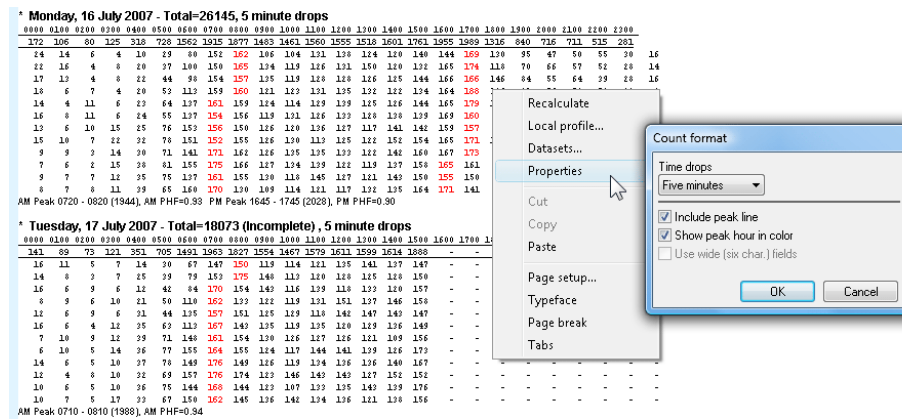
* Monday, 16 July 2007 - Total=26145, 5 minute drops

| 0000 | 0100 | 0200 | 0300 | 0400 | 0500 | 0600 | 0700 | 0800 | 0900 | 1000 | 1100 | 1200 | 1300 | 1400 | 1500 | 1600 | 1700 | 1800 | 1900 | 2000 | 2100 | 2200 | 2300 |
|---|---|---|---|---|---|---|---|---|---|---|---|---|---|---|---|---|---|---|---|---|---|---|---|
| 172 | 106 | 80 | 125 | 318 | 728 | 1562 | 1915 | 1877 | 1483 | 1461 | 1560 | 1555 | 1518 | 1601 | 1761 | 1955 | 1989 | 1316 | 840 | 716 | 711 | 515 | 281 |
| 24 | 14 | 5 | 4 | 10 | 59 | 80 | 152 | 162 | 106 | 104 | 131 | 138 | 124 | 120 | 144 | 169 | 130 | 95 | 47 | 50 | 55 | 30 | 16 |
| 22 | 16 | 4 | 8 | 20 | 37 | 100 | 150 | 165 | 134 | 119 | 126 | 131 | 150 | 120 | 132 | 165 | 174 | 118 | 70 | 66 | 57 | 52 | 28 |
| 17 | 13 | 4 | 8 | 22 | 44 | 98 | 154 | 157 | 135 | 119 | 128 | 126 | 126 | 125 | 144 | 166 | 166 | 146 | 84 | 55 | 64 | 39 | 28 |
| 18 | 6 | 7 | 4 | 20 | 53 | 113 | 159 | 160 | 121 | 123 | 131 | 135 | 132 | 122 | 134 | 164 | 188 | | | | | | |
| 14 | 4 | 11 | 6 | 23 | 64 | 137 | 161 | 159 | 124 | 114 | 129 | 139 | 125 | 126 | 144 | 165 | 179 | | | | | | |
| 16 | 8 | 11 | 6 | 24 | 55 | 137 | 154 | 156 | 119 | 131 | 126 | 139 | 128 | 138 | 139 | 169 | 160 | | | | | | |
| 13 | 6 | 10 | 15 | 25 | 76 | 153 | 156 | 150 | 126 | 120 | 136 | 127 | 117 | 141 | 142 | 159 | 157 | | | | | | |
| 15 | 10 | 7 | 22 | 32 | 78 | 151 | 152 | 155 | 126 | 130 | 113 | 125 | 122 | 152 | 154 | 165 | 171 | | | | | | |
| 9 | 9 | 3 | 14 | 30 | 71 | 141 | 171 | 162 | 126 | 125 | 133 | 122 | 142 | 160 | 167 | 173 | | | | | | | |
| 7 | 6 | 2 | 15 | 38 | 81 | 155 | 175 | 166 | 127 | 134 | 139 | 122 | 119 | 137 | 158 | 165 | 161 | | | | | | |
| 9 | 7 | 7 | 12 | 35 | 75 | 137 | 161 | 155 | 130 | 118 | 145 | 127 | 121 | 143 | 150 | 155 | 150 | | | | | | |
| 7 | 8 | 11 | 19 | 65 | 160 | 170 | 130 | 109 | 114 | 121 | 117 | 132 | 135 | 164 | 171 | 141 | | | | | | | |

AM Peak 0720 - 0820 (1944), AM PHF=0.93 PM Peak 1645 - 1745 (2028), PM PHF=0.90

* Tuesday, 17 July 2007 - Total=18073 (Incomplete) , 5 minute drops

| 0000 | 0100 | 0200 | 0300 | 0400 | 0500 | 0600 | 0700 | 0800 | 0900 | 1000 | 1100 | 1200 | 1300 | 1400 | 1500 | 1600 | 1700 | 1800 |
|---|---|---|---|---|---|---|---|---|---|---|---|---|---|---|---|---|---|---|
| 141 | 89 | 73 | 121 | 351 | 705 | 1491 | 1963 | 1827 | 1554 | 1467 | 1579 | 1611 | 1599 | 1614 | 1888 | - | - | - |
| 16 | 11 | 5 | 7 | 14 | 30 | 67 | 147 | 150 | 119 | 114 | 126 | 126 | 131 | 124 | 150 | - | - | - |
| 8 | 3 | 3 | 7 | 25 | 39 | 79 | 153 | 175 | 140 | 121 | 130 | 120 | 125 | 128 | 150 | - | - | - |
| 16 | 6 | 9 | 6 | 12 | 42 | 84 | 170 | 154 | 143 | 116 | 139 | 118 | 133 | 120 | 157 | - | - | - |
| 8 | 9 | 6 | 10 | 21 | 50 | 110 | 162 | 133 | 122 | 119 | 131 | 151 | 137 | 146 | 158 | - | - | - |
| 12 | 6 | 9 | 6 | 31 | 44 | 135 | 157 | 151 | 125 | 129 | 118 | 142 | 147 | 143 | 147 | - | - | - |
| 12 | 6 | 4 | 12 | 35 | 63 | 113 | 167 | 143 | 125 | 119 | 135 | 120 | 129 | 136 | 149 | - | - | - |
| 7 | 10 | 9 | 12 | 39 | 71 | 146 | 161 | 154 | 130 | 126 | 127 | 126 | 121 | 109 | 156 | - | - | - |
| 6 | 10 | 5 | 14 | 36 | 77 | 155 | 164 | 155 | 124 | 117 | 144 | 141 | 139 | 116 | 173 | - | - | - |
| 14 | 6 | 5 | 10 | 37 | 78 | 149 | 176 | 146 | 129 | 134 | 136 | 126 | 140 | 147 | 166 | - | - | - |
| 12 | 4 | 8 | 10 | 32 | 69 | 157 | 176 | 174 | 123 | 146 | 143 | 143 | 127 | 152 | 152 | - | - | - |
| 10 | 5 | 5 | 10 | 36 | 75 | 144 | 168 | 144 | 123 | 107 | 133 | 135 | 143 | 139 | 176 | - | - | - |
| 11 | 4 | 5 | 13 | 42 | 67 | 152 | 162 | 145 | 126 | 142 | 124 | 136 | 121 | 138 | 156 | - | - | - |

AM Peak 0710 - 0810 (1988), AM PHF=0.94

Recalculate
Local profile...
Datasets...
Properties
Cut
Copy
Paste
Page setup...
Typeface
Page break
Tabs

Count format
Time drops
Five minutes
Include peak line
Show peak hour in color
Use wide (six char.) fields
OK
Cancel